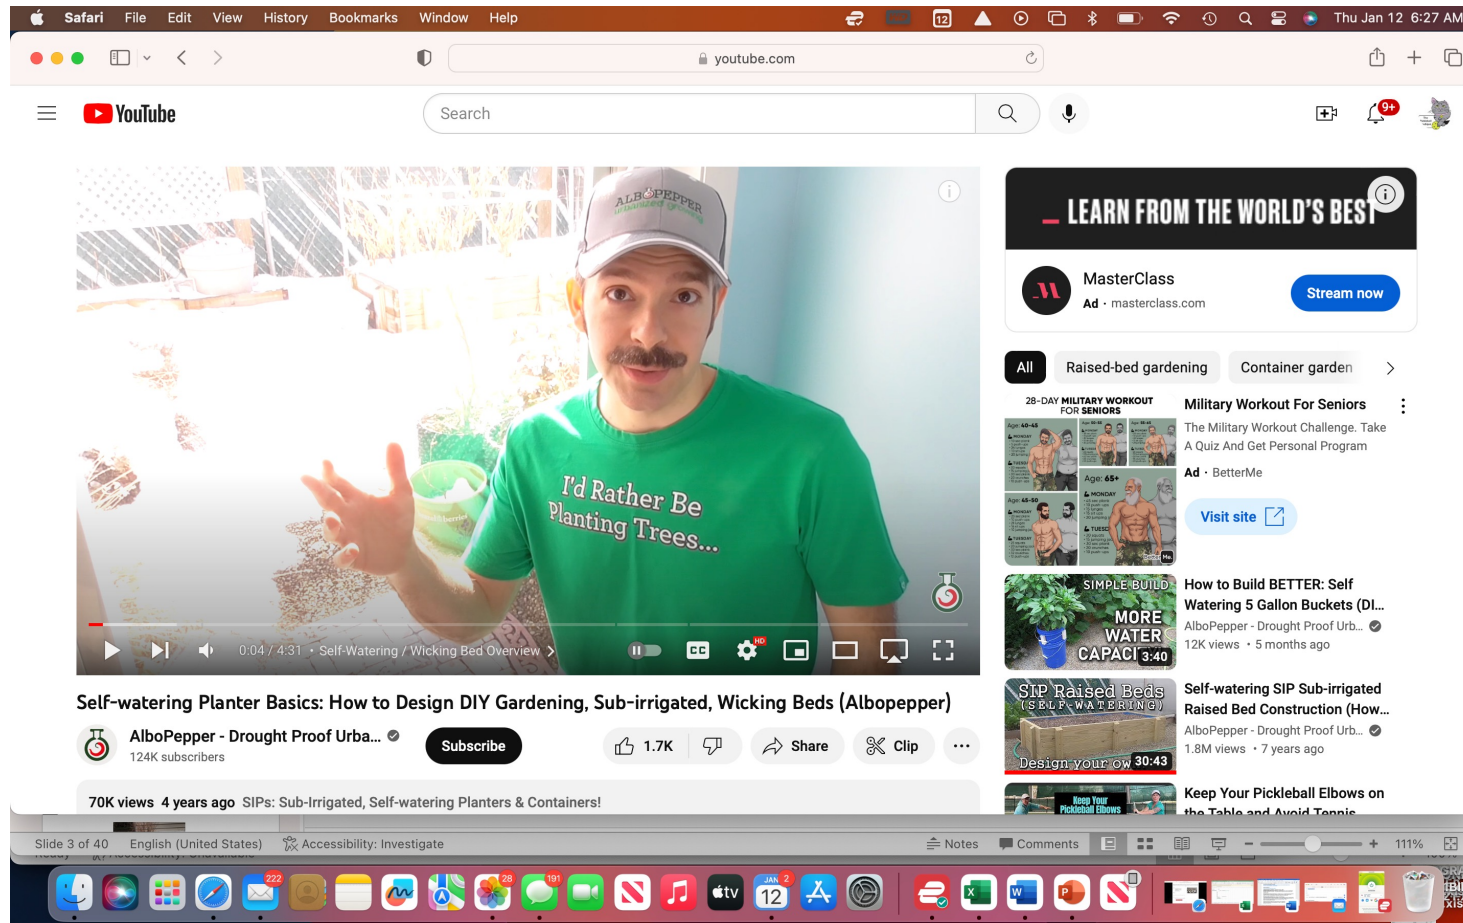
Safari File Edit View History Bookmarks Window Help

Thu Jan 12 6:27 AM

youtube.com

YouTube

Search

9+

ALBOPEPPER

I'd Rather Be Planting Trees...

0:04 / 4:31 • Self-Watering / Wicking Bed Overview >

Self-watering Planter Basics: How to Design DIY Gardening, Sub-irrigated, Wicking Beds (Albopepper)

AlboPepper - Drought Proof Urba...
124K subscribers

Subscribe

1.7K

Share

Clip

70K views 4 years ago SIPs: Sub-Irrigated, Self-watering Planters & Containers!

LEARN FROM THE WORLD'S BEST

MasterClass
Ad • masterclass.com

Stream now

All

Raised-bed gardening

Container garden

28-DAY MILITARY WORKOUT FOR SENIORS

Military Workout For Seniors
The Military Workout Challenge. Take A Quiz And Get Personal Program
Ad • BetterMe

Visit site

SIMPLE BUILD MORE WATER CAPACI 3:40

How to Build BETTER: Self Watering 5 Gallon Buckets (DI...
AlboPepper - Drought Proof Urb...
12K views • 5 months ago

SIP Raised Beds (SELF-WATERING) Design your ow 30:43

Self-watering SIP Sub-irrigated Raised Bed Construction (How...
AlboPepper - Drought Proof Urb...
1.8M views • 7 years ago

Keep Your Pickleball Elbows

Keep Your Pickleball Elbows on the Table and Avoid Tennis

Slide 3 of 40 English (United States) Accessibility: Investigate Notes Comments 111%

222 28 191 2 JAN 12 tv